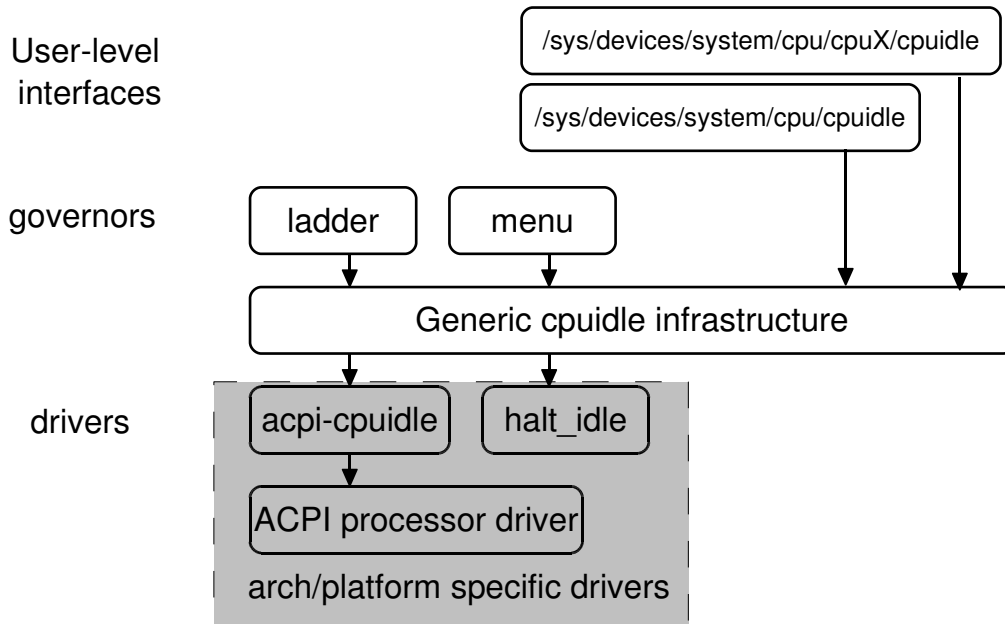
User-level interfaces

/sys/devices/system/cpu/cpuX/cpuidle

/sys/devices/system/cpu/cpuidle

governors

ladder

menu

Generic cpuidle infrastructure

drivers

acpi-cpuidle

halt_idle

ACPI processor driver

arch/platform specific drivers